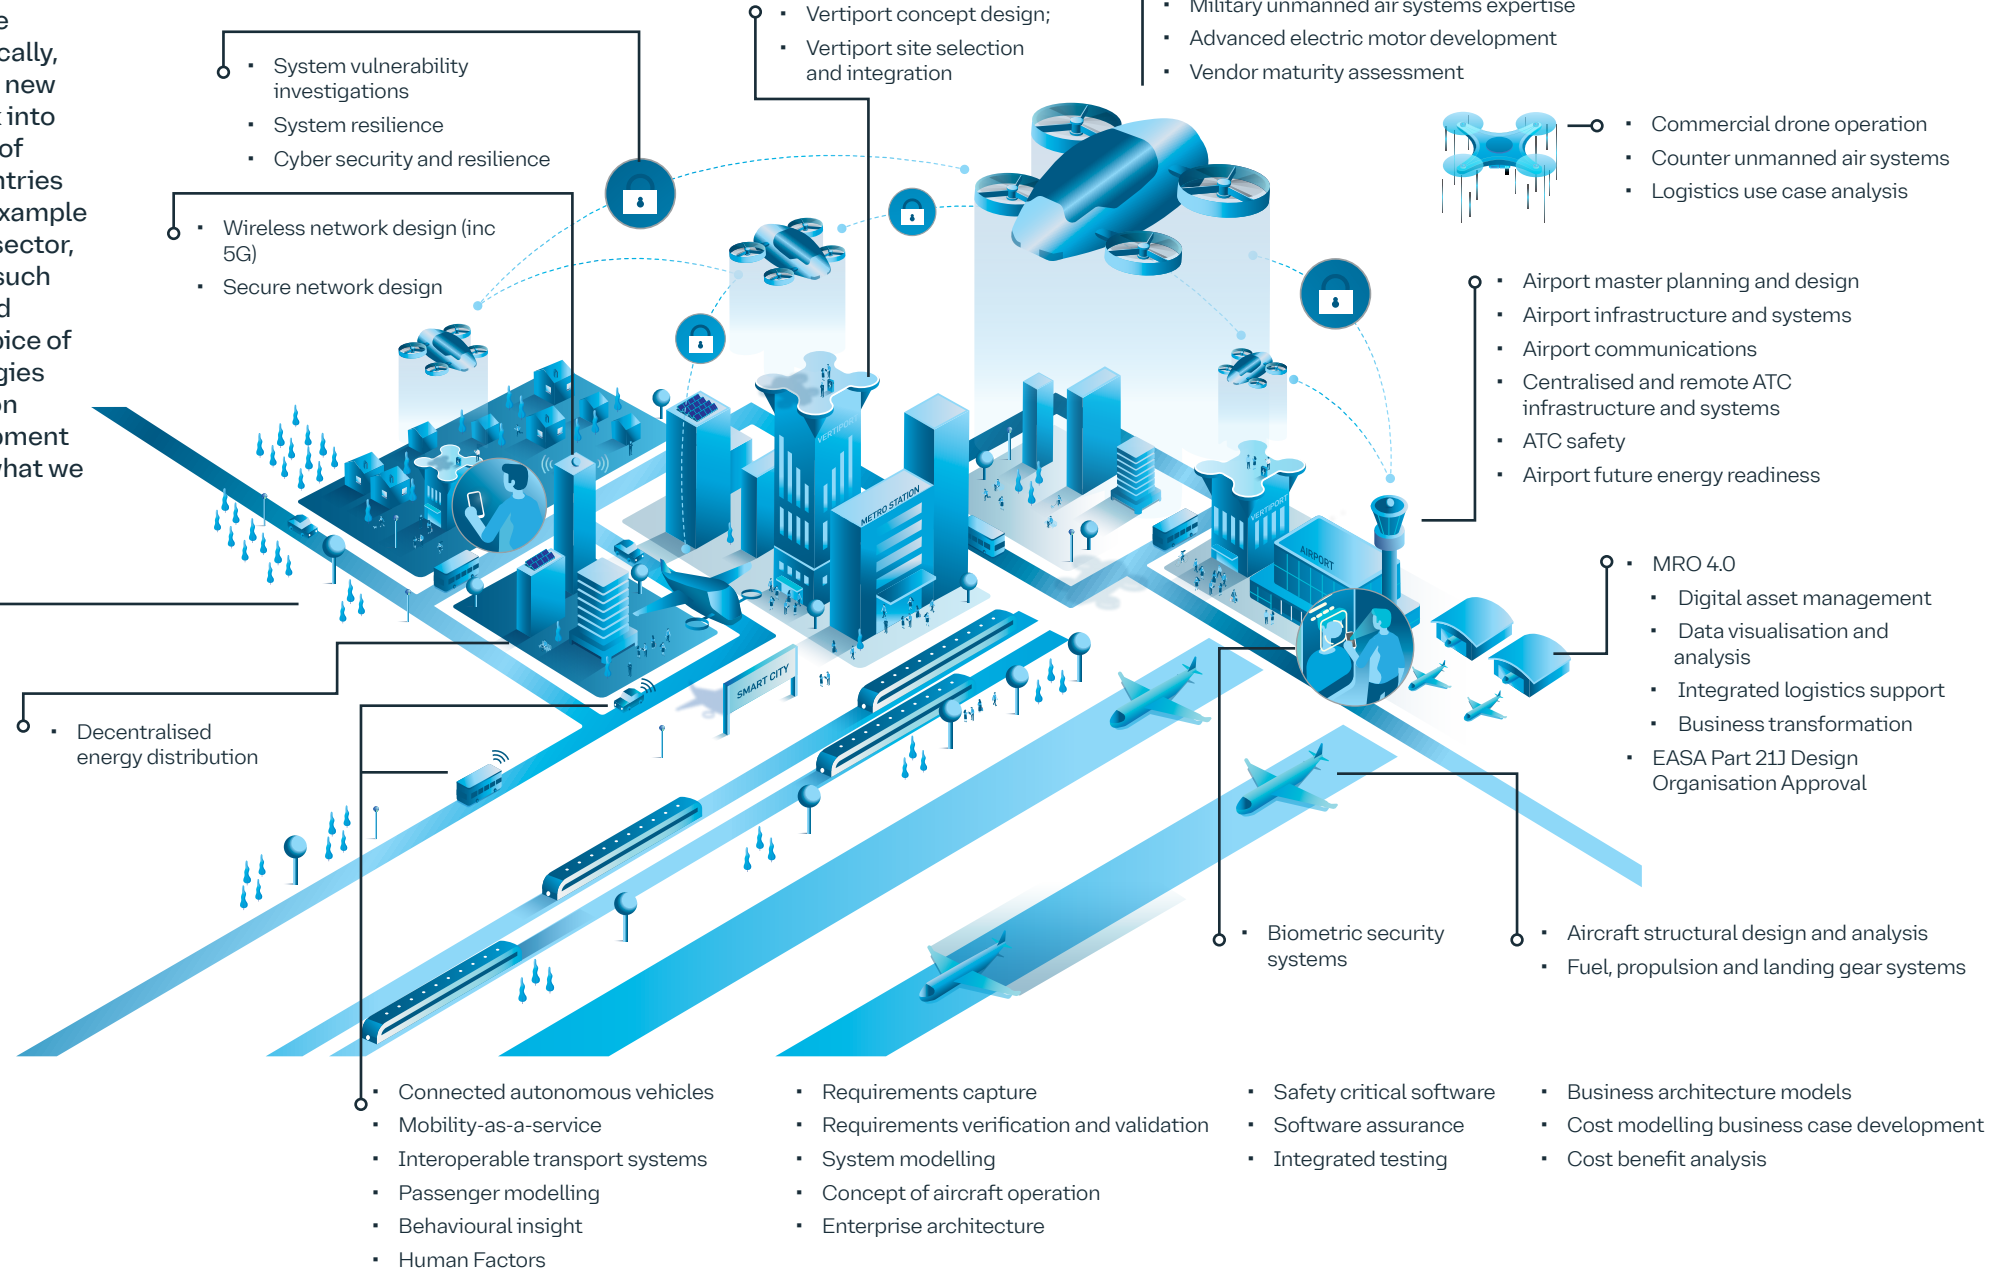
e
cally,
new
into
of
ntries
xample
sector,
such
d
oice of
gies
on
oment
hat we

• System vulnerability investigations
• System resilience
• Cyber security and resilience

• Wireless network design (inc 5G)
• Secure network design

• Vertiport concept design;
• Vertiport site selection and integration

• Military unmanned air systems expertise
• Advanced electric motor development
• Vendor maturity assessment

• Commercial drone operation
• Counter unmanned air systems
• Logistics use case analysis

• Airport master planning and design
• Airport infrastructure and systems
• Airport communications
• Centralised and remote ATC infrastructure and systems
• ATC safety
• Airport future energy readiness

VERTIPORT
METRO STATION
VERTIPORT
AIRPORT
SMART CITY

• MRO 4.0
• Digital asset management
• Data visualisation and analysis
• Integrated logistics support
• Business transformation
• EASA Part 21J Design Organisation Approval

• Decentralised energy distribution

• Biometric security systems

• Aircraft structural design and analysis
• Fuel, propulsion and landing gear systems

• Connected autonomous vehicles
• Mobility-as-a-service
• Interoperable transport systems
• Passenger modelling
• Behavioural insight
• Human Factors

• Requirements capture
• Requirements verification and validation
• System modelling
• Concept of aircraft operation
• Enterprise architecture

• Safety critical software
• Software assurance
• Integrated testing

• Business architecture models
• Cost modelling business case development
• Cost benefit analysis